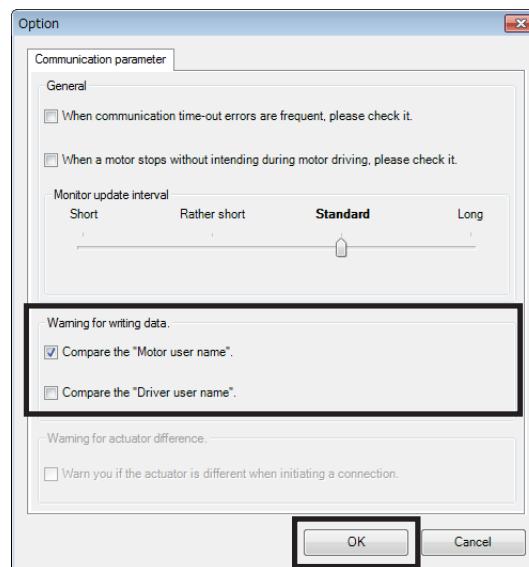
Option

Communication parameter

General

When communication time-out errors are frequent, please check it.

When a motor stops without intending during motor driving, please check it.

Monitor update interval

Short

Rather short

Standard

Long

Warning for writing data.

Compare the "Motor user name".

Compare the "Driver user name".

Warning for actuator difference.

Warn you if the actuator is different when initiating a connection.

OK

Cancel